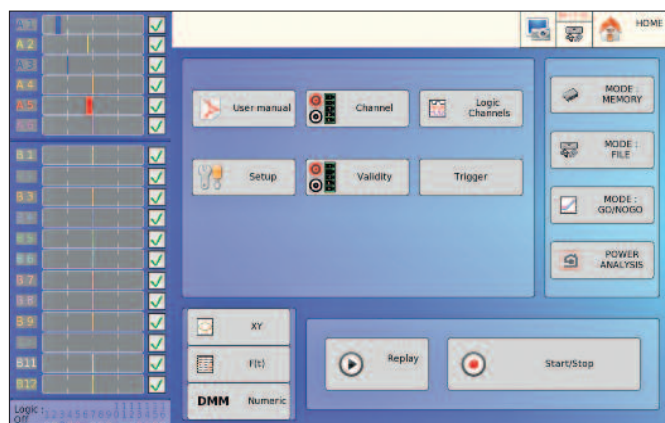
A 1
A 2
A 3
A 4
A 5
A 6
B 1
B 2
B 3
B 4
B 5
B 6
B 7
B 8
B 9
B10
B11
B12
Logic : Off

HOME

User manual
Channel
Logic Channels
Setup
Validity
Trigger

MODE : MEMORY
MODE : FILE
MODE : GO/NOGO
POWER ANALYSIS

XY
F(t)
DMM Numeric

Replay
Start/Stop